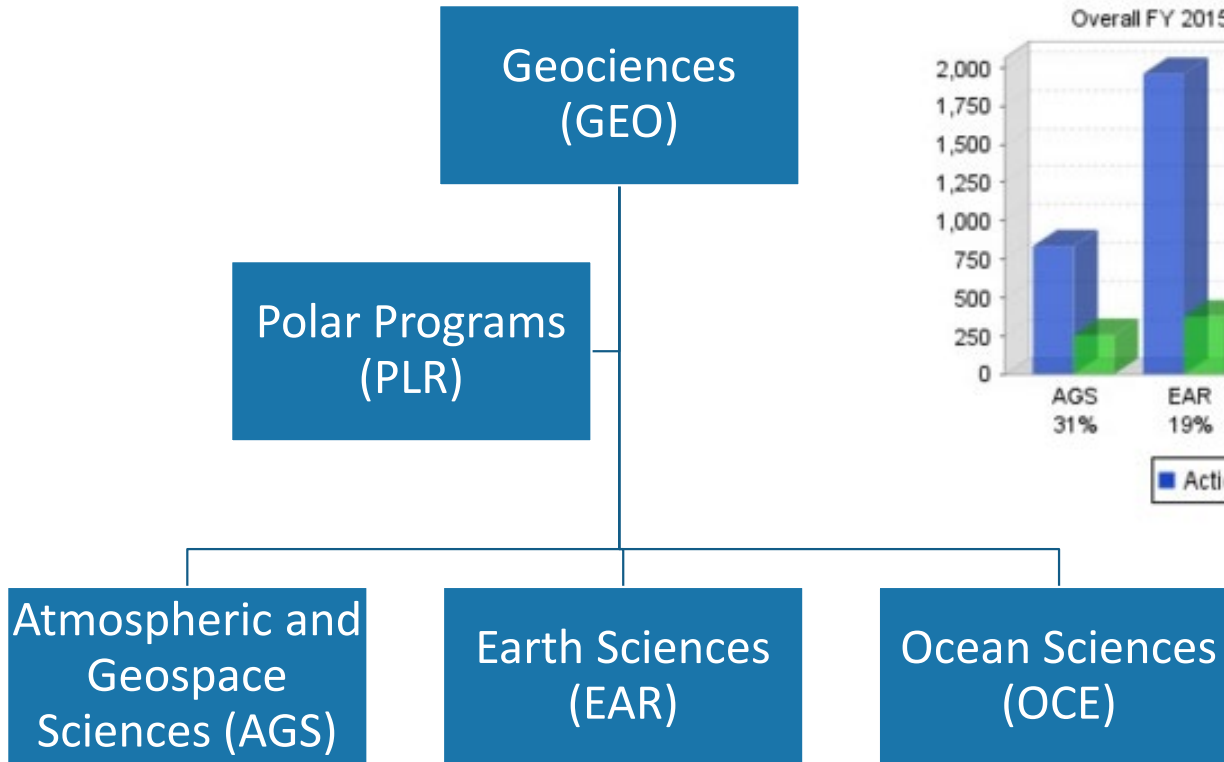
Geociences (GEO)

Polar Programs (PLR)

Atmospheric and Geospace Sciences (AGS)

Earth Sciences (EAR)

Ocean Sciences (OCE)

Overall FY 2015

2,000
1,750
1,500
1,250
1,000
750
500
250
0

AGS 31%
EAR 19%

Actio